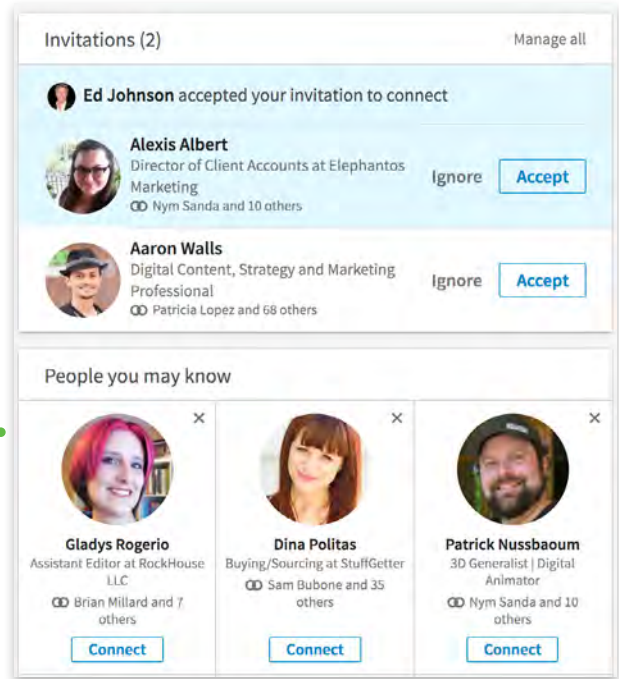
Invitations (2)

Manage all

Ed Johnson accepted your invitation to connect

Alexis Albert
Director of Client Accounts at Elephantos Marketing
Nym Sanda and 10 others

Ignore Accept

Aaron Walls
Digital Content, Strategy and Marketing Professional
Patricia Lopez and 68 others

Ignore Accept

People you may know

×

Gladys Rogerio
Assistant Editor at RockHouse LLC
Brian Millard and 7 others
Connect

×

Dina Politas
Buying/Sourcing at StuffGetter
Sam Bubone and 35 others
Connect

×

Patrick Nussbaoum
3D Generalist | Digital Animator
Nym Sanda and 10 others
Connect